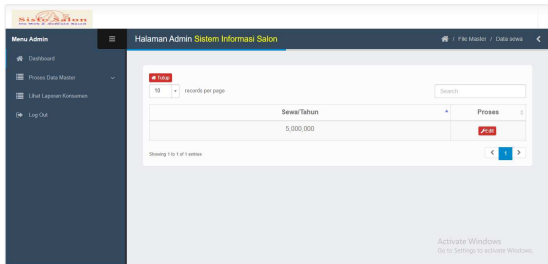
Sisto Salon

Menu Admin

Dashboard

Proses Data Master

Lihat Laporan Konsumen

Log Out

Halaman Admin Sistem Informasi Salon

File Master / Data sewa

Tutup

10 records per page

Search

| Sewa/Tahun | Proses |
|---|---|
| 5,000,000 | Edit |

Showing 1 to 1 of 1 entries

1

Activate Windows
Go to Settings to activate Windows.